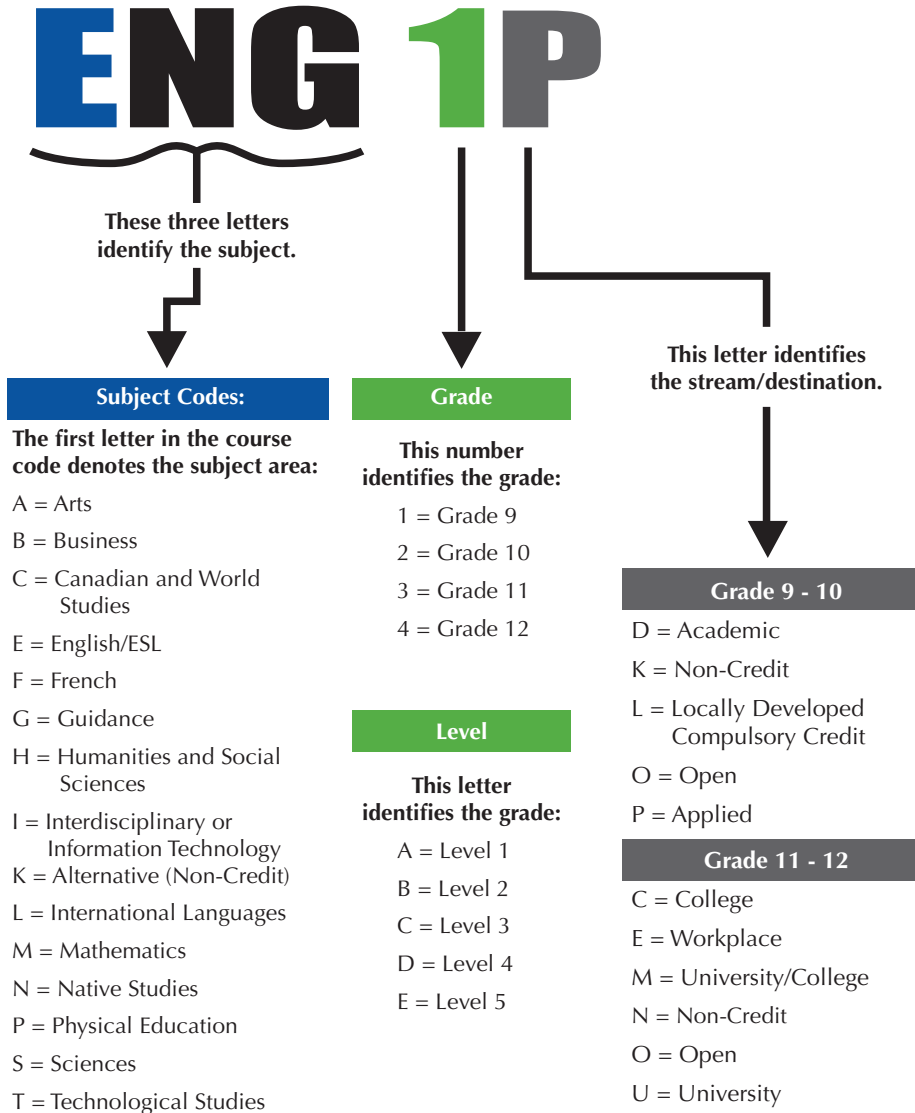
ENG 1P

These three letters identify the subject.

Subject Codes:

The first letter in the course code denotes the subject area:

A = Arts

B = Business

C = Canadian and World Studies

E = English/ESL

F = French

G = Guidance

H = Humanities and Social Sciences

I = Interdisciplinary or Information Technology

K = Alternative (Non-Credit)

L = International Languages

M = Mathematics

N = Native Studies

P = Physical Education

S = Sciences

T = Technological Studies

Grade

This number identifies the grade:

1 = Grade 9

2 = Grade 10

3 = Grade 11

4 = Grade 12

Level

This letter identifies the grade:

A = Level 1

B = Level 2

C = Level 3

D = Level 4

E = Level 5

This letter identifies the stream/destination.

Grade 9 - 10

D = Academic

K = Non-Credit

L = Locally Developed Compulsory Credit

O = Open

P = Applied

Grade 11 - 12

C = College

E = Workplace

M = University/College

N = Non-Credit

O = Open

U = University